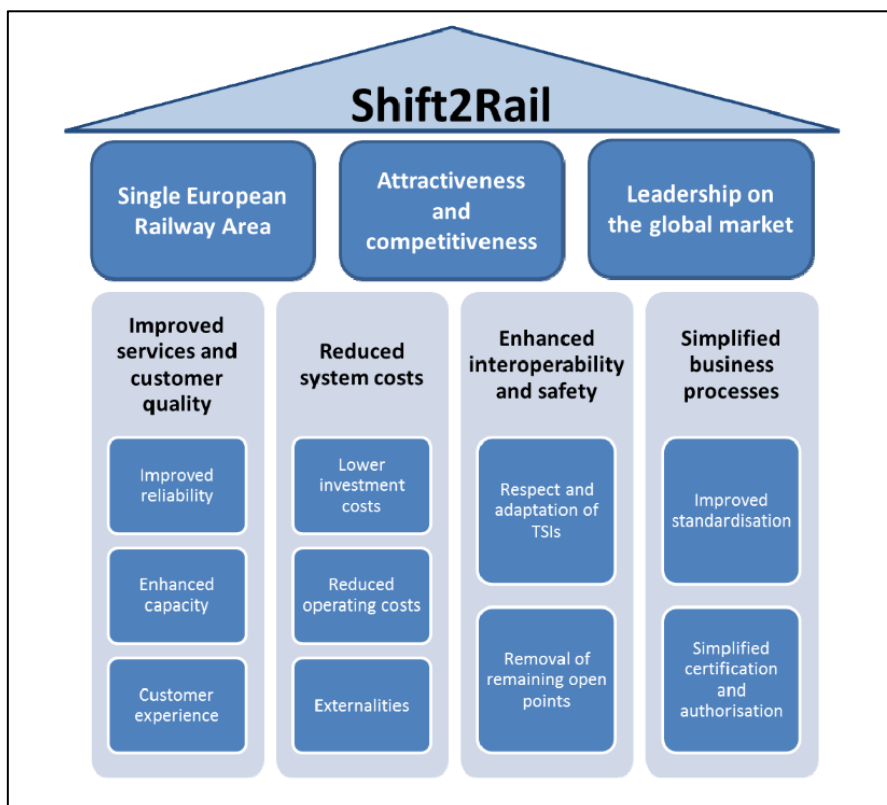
Shift2Rail

Single European Railway Area

Attractiveness and competitiveness

Leadership on the global market

Improved services and customer quality

Improved reliability

Enhanced capacity

Customer experience

Reduced system costs

Lower investment costs

Reduced operating costs

Externalities

Enhanced interoperability and safety

Respect and adaptation of TSIs

Removal of remaining open points

Simplified business processes

Improved standardisation

Simplified certification and authorisation